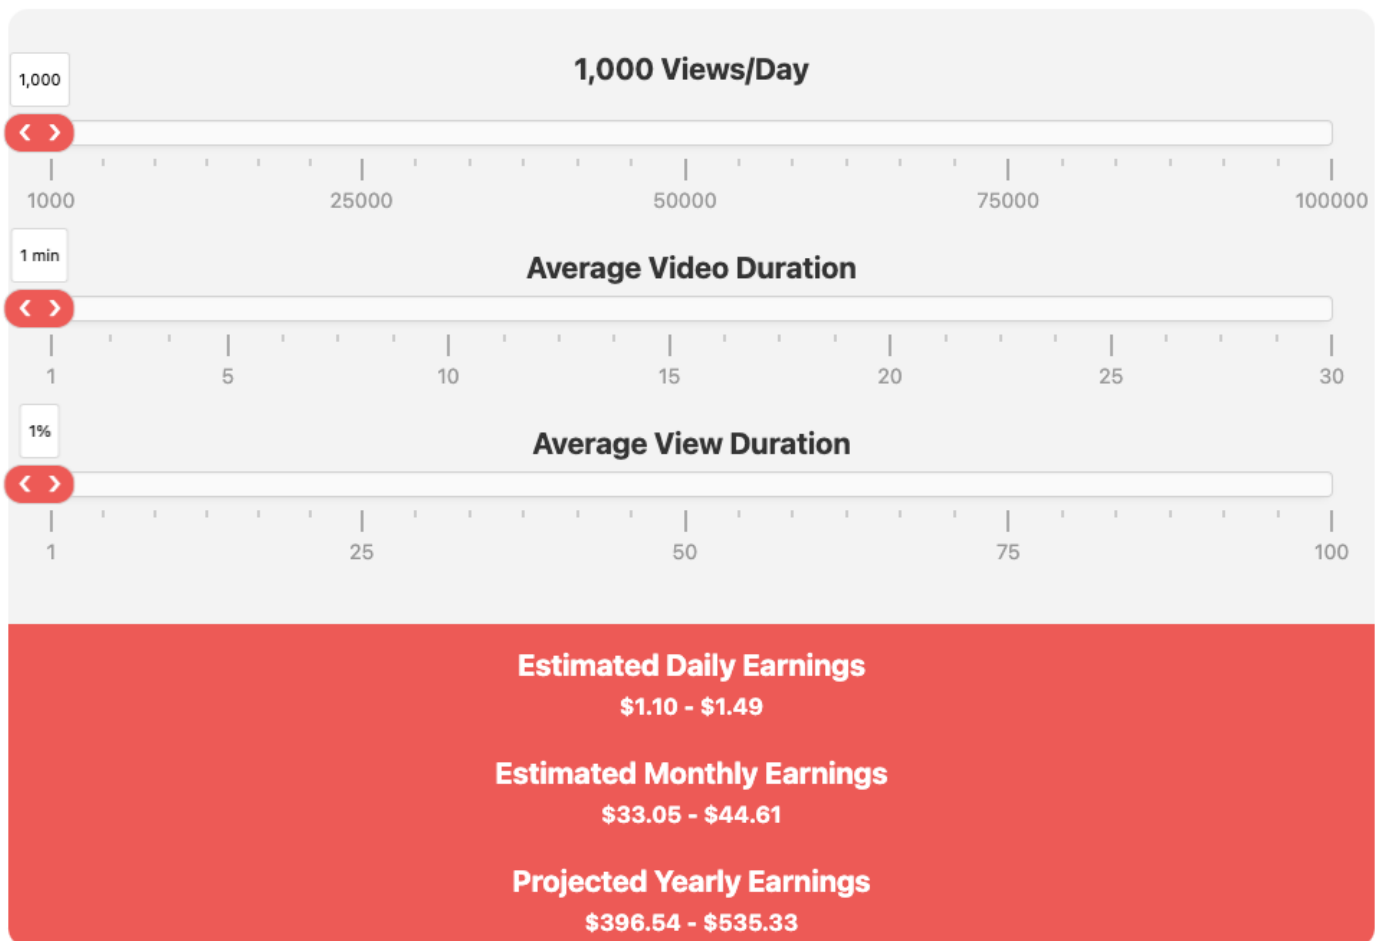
1,000

1,000 Views/Day

1000 25000 50000 75000 100000

1 min

Average Video Duration

1 5 10 15 20 25 30

1%

Average View Duration

1 25 50 75 100

Estimated Daily Earnings
$1.10 - $1.49

Estimated Monthly Earnings
$33.05 - $44.61

Projected Yearly Earnings
$396.54 - $535.33